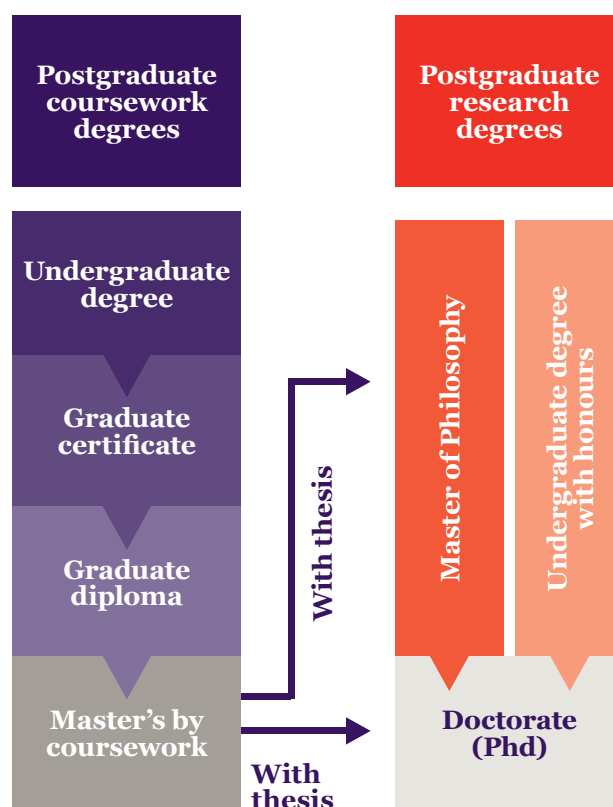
Postgraduate coursework degrees

Postgraduate research degrees

Undergraduate degree

Graduate certificate

Graduate diploma

Master's by coursework

With thesis

Master of Philosophy

Undergraduate degree with honours

Doctorate (Phd)

With thesis